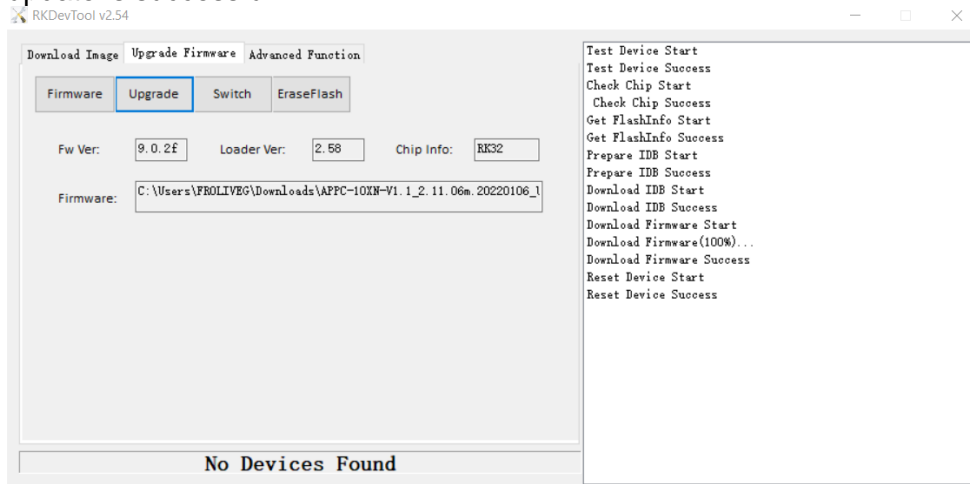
RKDevTool v2.54

Download Image | Upgrade Firmware | Advanced Function

Firmware | Upgrade | Switch | EraseFlash

Fw Ver: 9.0.2f Loader Ver: 2.58 Chip Info: RK32

Firmware: C:\Users\FROLIVEG\Downloads\APPC-10XN-V1.1_2.11.06m.20220106_l

No Devices Found

Test Device Start
Test Device Success
Check Chip Start
Check Chip Success
Get FlashInfo Start
Get FlashInfo Success
Prepare IDB Start
Prepare IDB Success
Download IDB Start
Download IDB Success
Download Firmware Start
Download Firmware(100%)...
Download Firmware Success
Reset Device Start
Reset Device Success